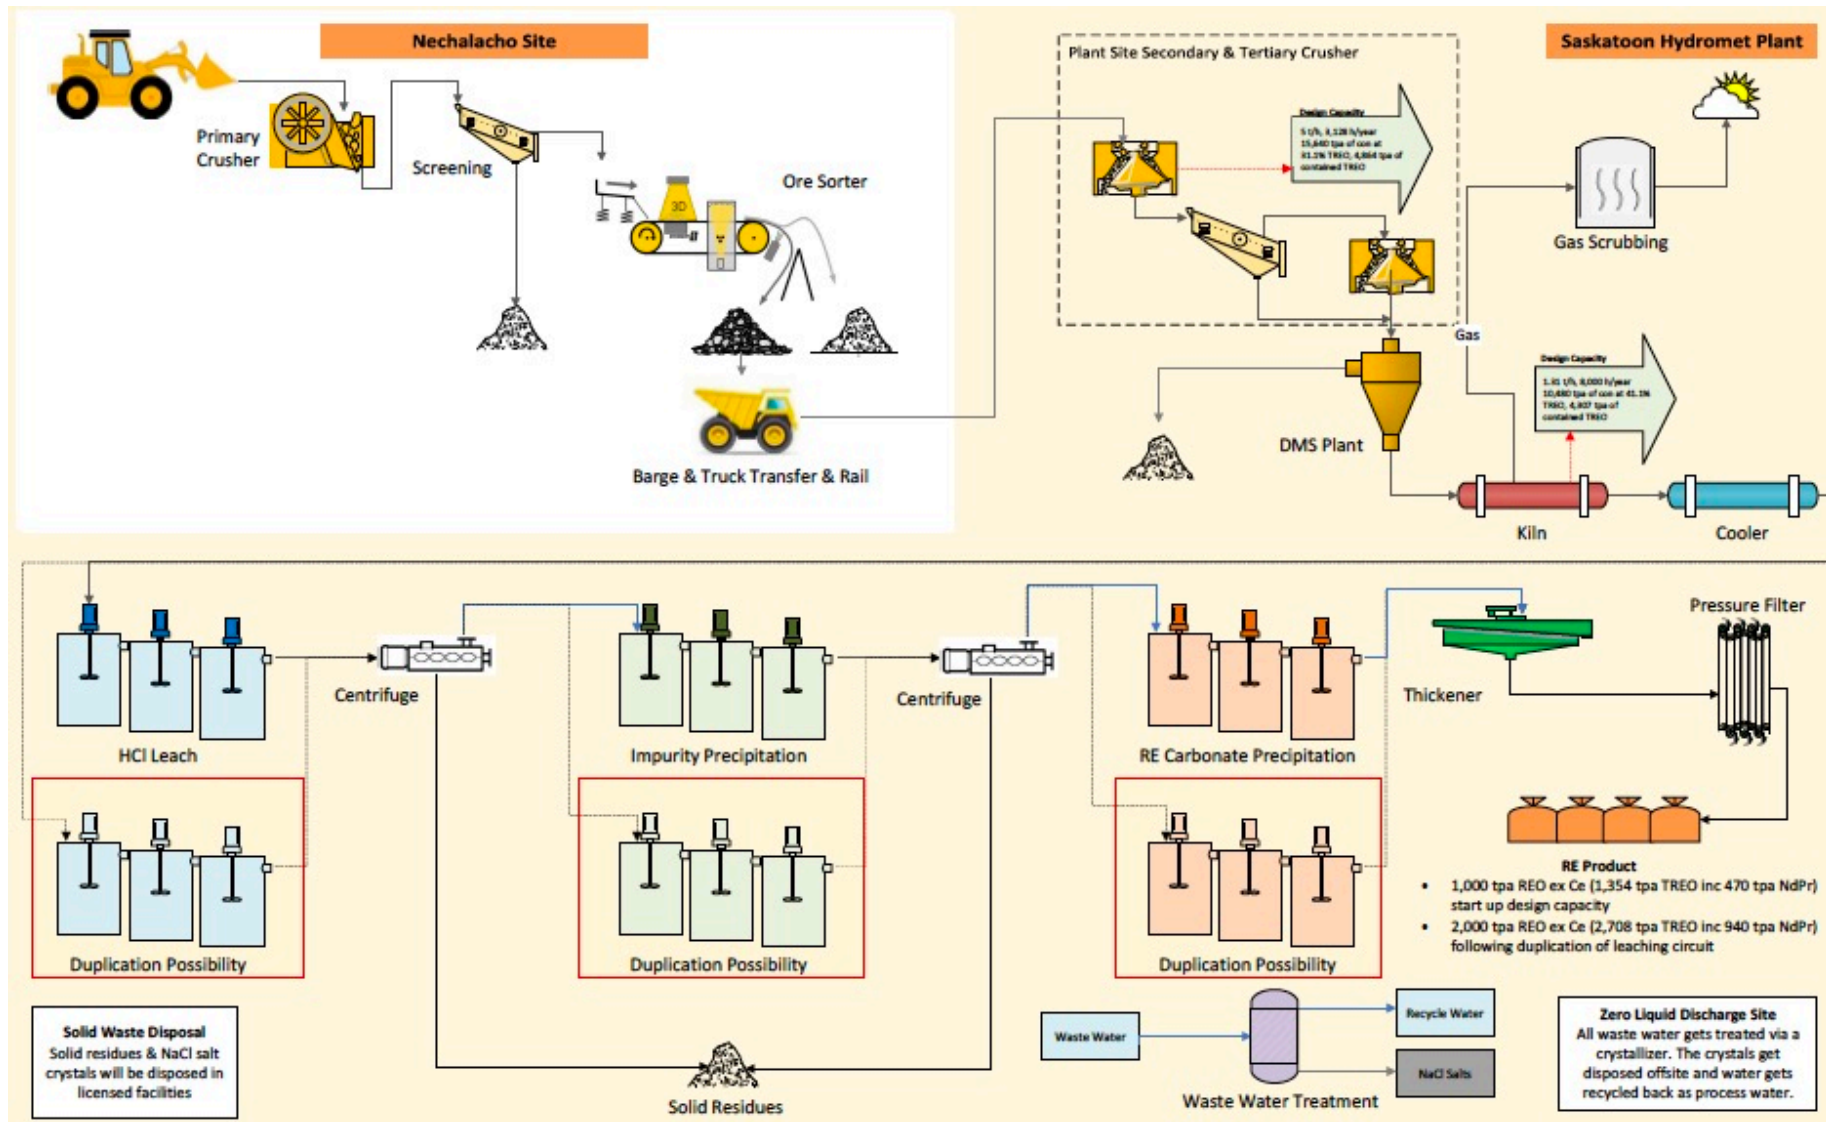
Nechalacho Site

Primary Crusher

Screening

Ore Sorter

3D

Barge & Truck Transfer & Rail

Plant Site Secondary & Tertiary Crusher

Design Capacity
5 t/h, 3,128 h/year 15,640 tpa of con at 31.1% TREO, 4,864 tpa of contained TREO

Saskatoon Hydromet Plant

Gas Scrubbing

Gas

DMS Plant

Design Capacity
1.81 t/h, 6,000 h/year 10,680 tpa of con at 41.1% TREO, 4,407 tpa of contained TREO

Kiln

Cooler

HCl Leach

Centrifuge

Impurity Precipitation

Centrifuge

RE Carbonate Precipitation

Thickener

Pressure Filter

Duplication Possibility

Duplication Possibility

Duplication Possibility

RE Product
• 1,000 tpa REO ex Ce (1,354 tpa TREO inc 470 tpa NdPr) start up design capacity
• 2,000 tpa REO ex Ce (2,708 tpa TREO inc 940 tpa NdPr) following duplication of leaching circuit

Solid Waste Disposal
Solid residues & NaCl salt crystals will be disposed in licensed facilities

Solid Residues

Waste Water

Recycle Water

NaCl Salts

Waste Water Treatment

Zero Liquid Discharge Site
All waste water gets treated via a crystallizer. The crystals get disposed offsite and water gets recycled back as process water.